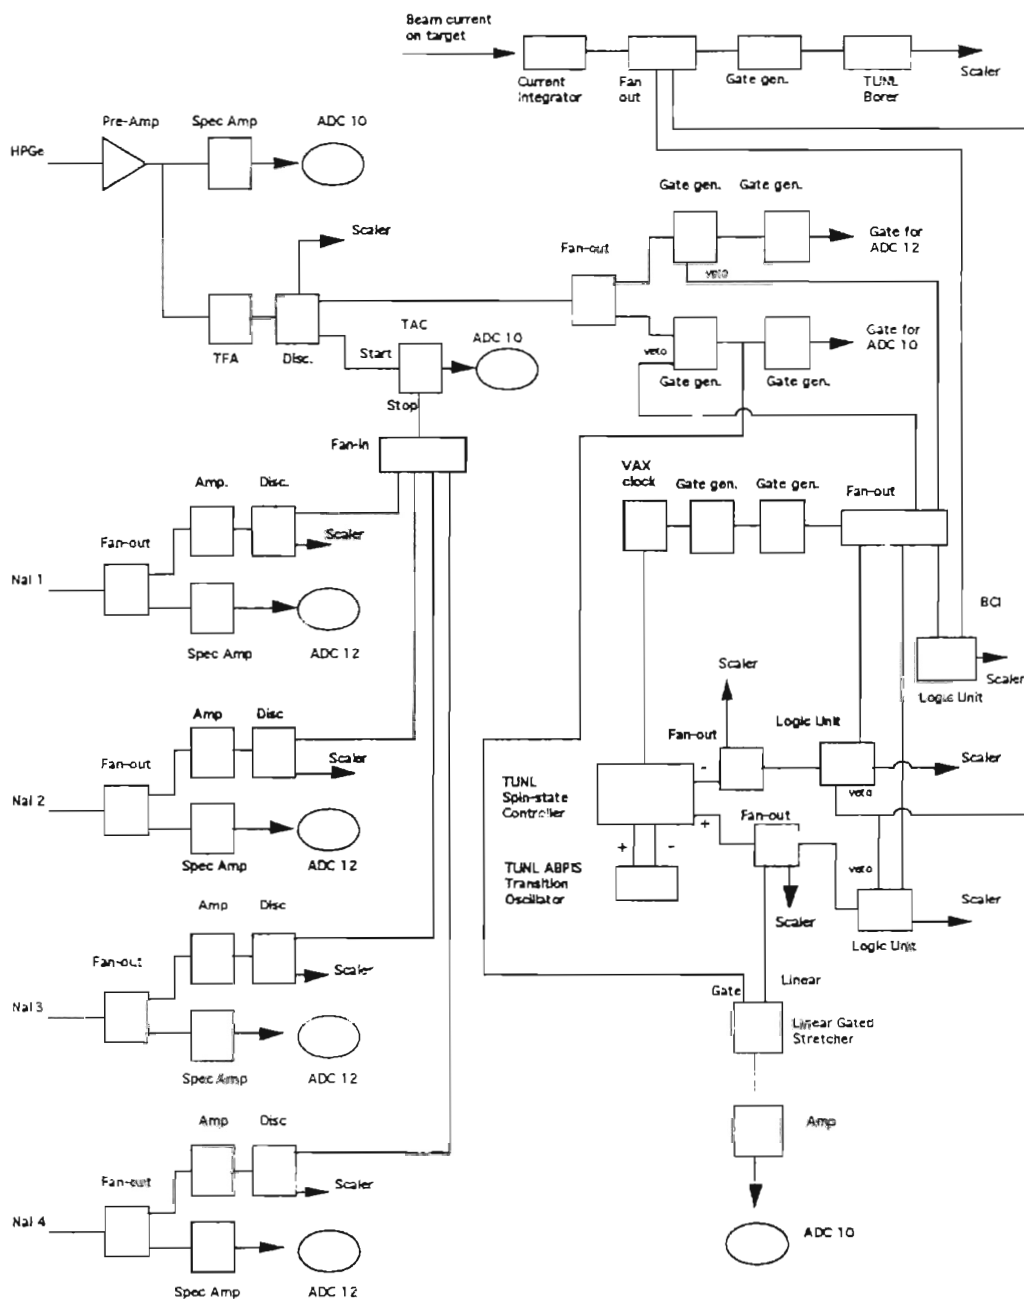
Beam current on target

Current Integrator

Fan out

Gate gen.

TUNL Borer

Scaler

Pre-Amp

Spec Amp

ADC 10

HPGe

Scaler

Gate gen.

Gate gen.

Fan-out

Gate for ADC 12

veto

TFA

Disc.

TAC

Start

ADC 10

Gate for ADC 10

veto

Gate gen.

Gate gen.

Stop

Fan-in

Amp.

Disc.

VAX clock

Gate gen.

Gate gen.

Fan-out

Fan-out

Scaler

NaI 1

Spec Amp

ADC 12

BCI

Scaler

Logic Unit

Scaler

Amp

Disc

Logic Unit

Fan-out

Fan-out

Scaler

Scaler

NaI 2

TUNL Spin-state Controller

veto

Spec Amp

ADC 12

-

+

Fan-out

+

-

TUNL ABPIS Transition Oscillator

veto

Scaler

Amp

Disc

Scaler

Logic Unit

Fan-out

Scaler

Linear

NaI 3

Gate

Linear Gated Stretcher

Spec Amp

ADC 12

Amp

Disc

Amp

Fan-out

Scaler

NaI 4

ADC 10

Spec Amp

ADC 12